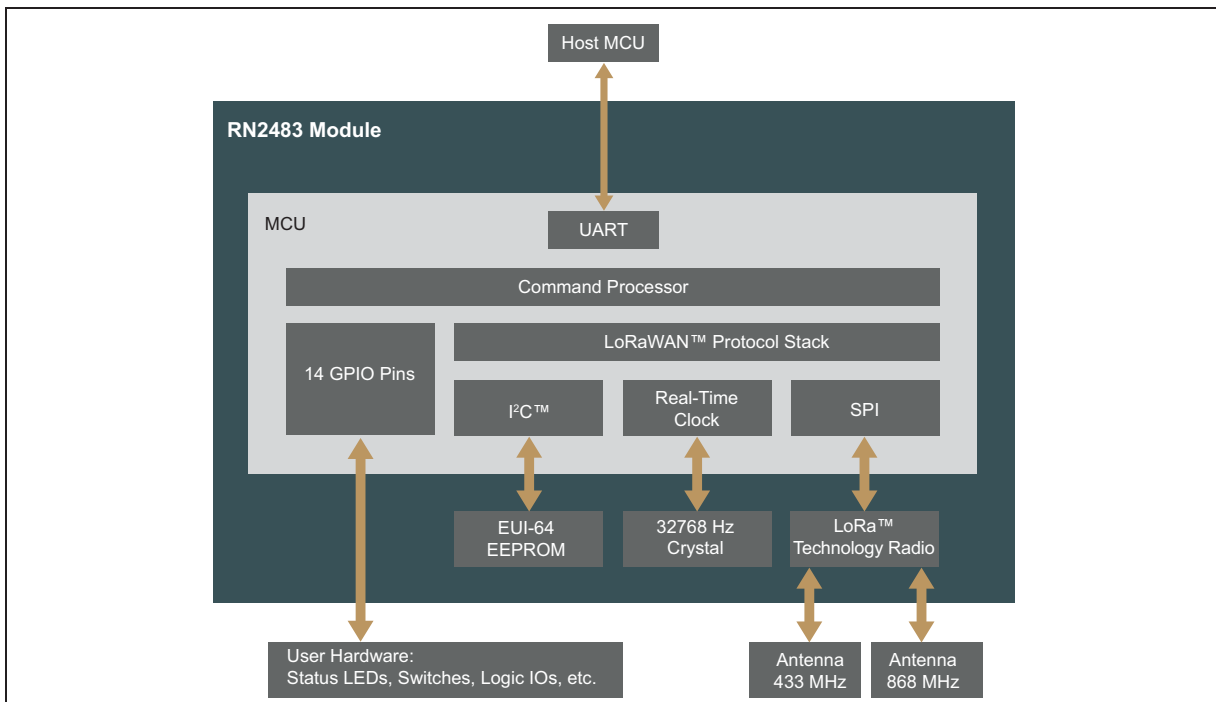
Host MCU

RN2483 Module

MCU

UART

Command Processor

14 GPIO Pins

LoRaWAN™ Protocol Stack

I$^2$C™

Real-Time Clock

SPI

EUI-64 EEPROM

32768 Hz Crystal

LoRa™ Technology Radio

User Hardware:
Status LEDs, Switches, Logic IOs, etc.

Antenna 433 MHz

Antenna 868 MHz